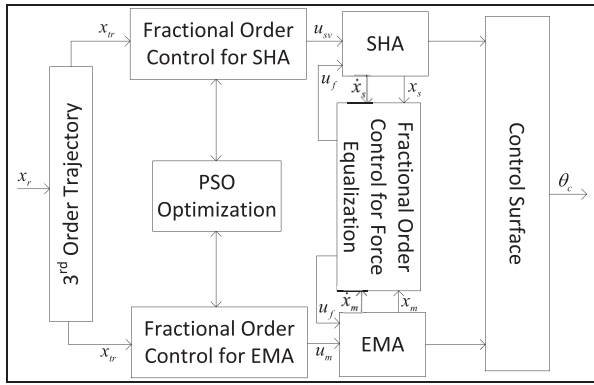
$x_r$

3rd Order Trajectory

$x_{tr}$

Fractional Order Control for SHA

$u_{sv}$

SHA

$u_f$

$\dot{x}_s$

$x_s$

PSO Optimization

Fractional Order Control for Force Equalization

Control Surface

$\theta_c$

$u_f$

$\dot{x}_m$

$x_m$

$x_{tr}$

Fractional Order Control for EMA

$u_m$

EMA